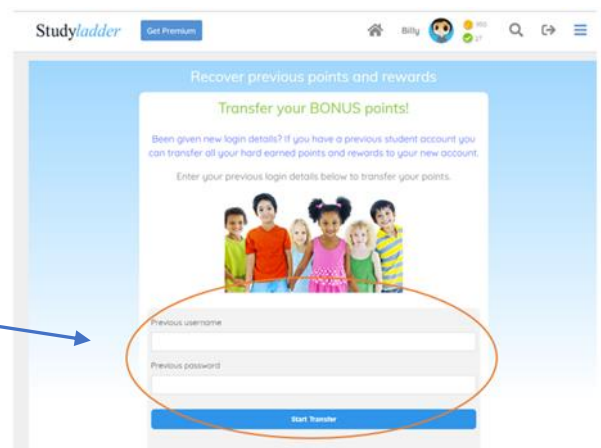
Studyladder Get Premium

Billy 160 37

Recover previous points and rewards

Transfer your BONUS points!

Been given new login details? If you have a previous student account you can transfer all your hard earned points and rewards to your new account.

Enter your previous login details below to transfer your points.

Previous username

Previous password

Start Transfer